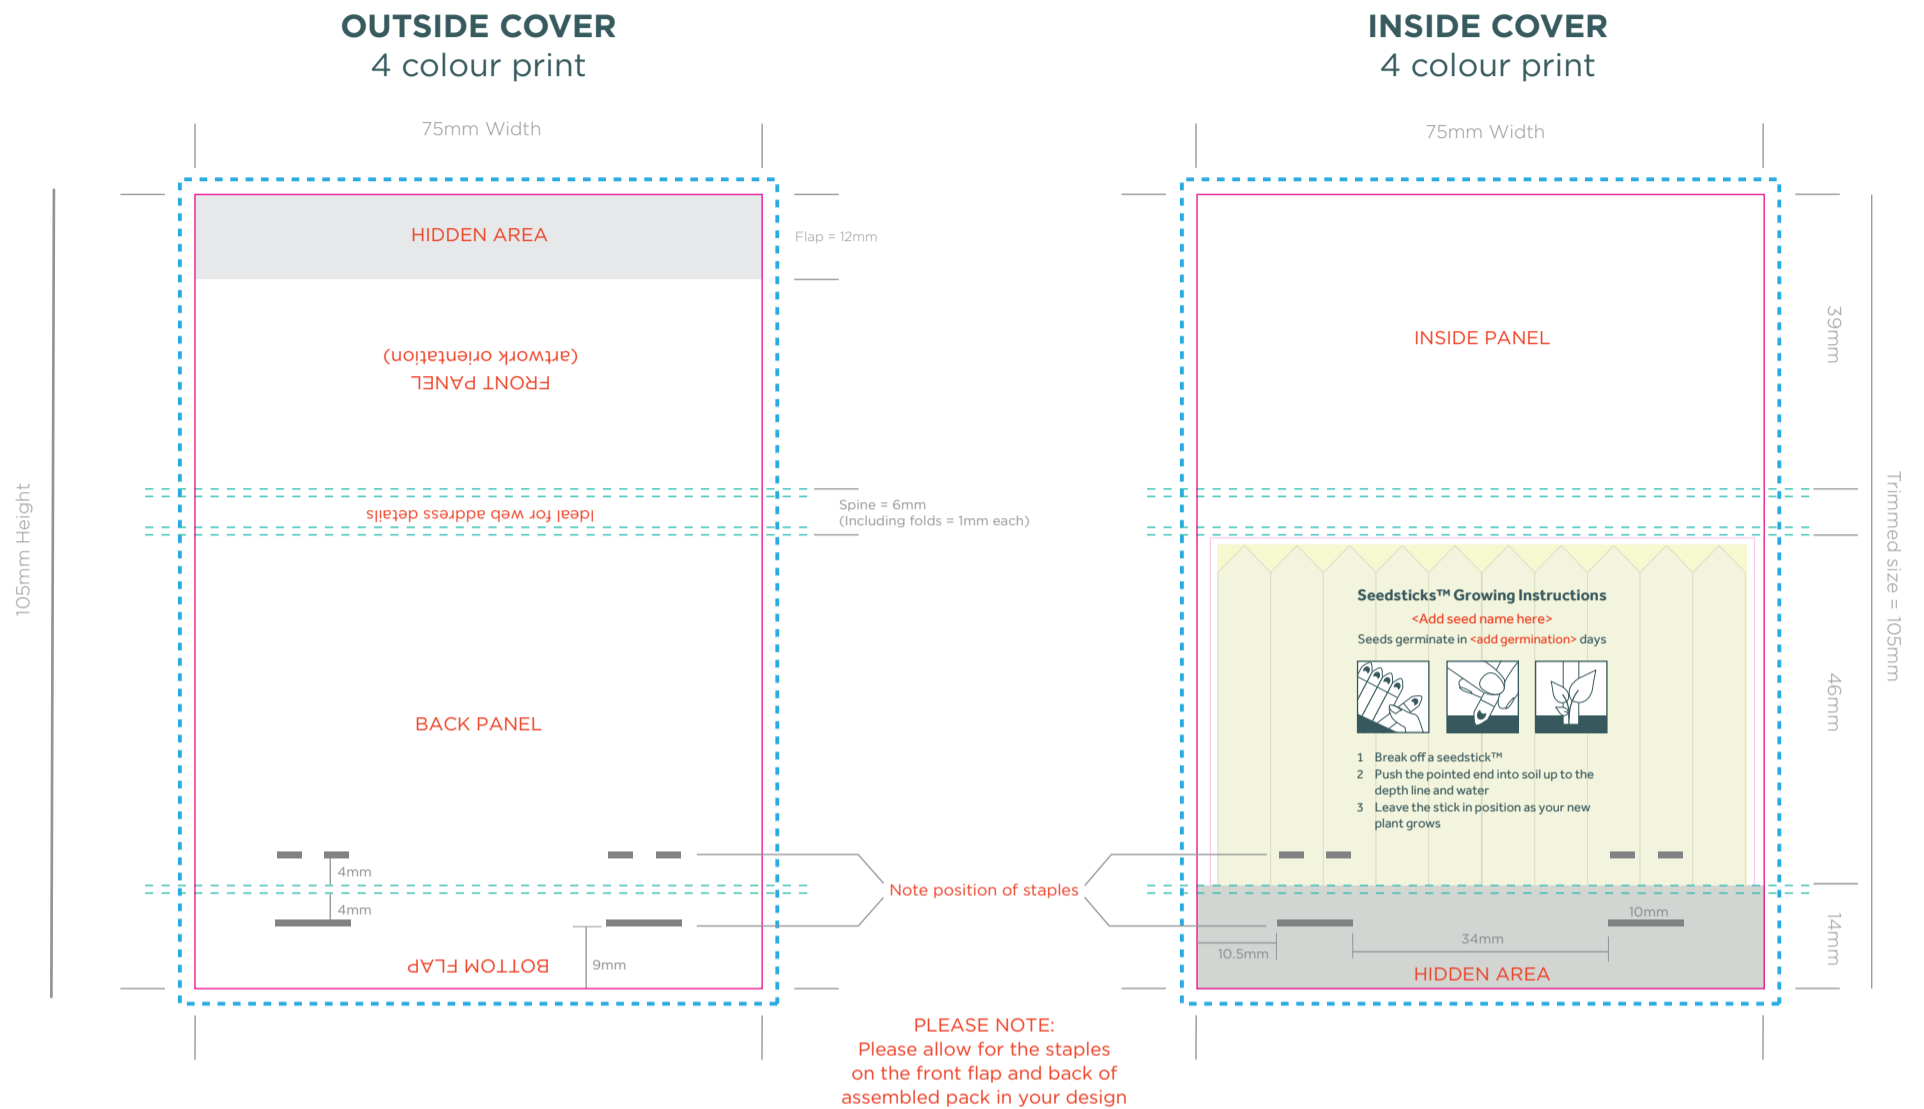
OUTSIDE COVER
4 colour print

75mm Width

105mm Height

HIDDEN AREA

Flap = 12mm

(artwork orientation)
FRONT PANEL

Ideal for web address details

Spine = 6mm
(Including folds = 1mm each)

BACK PANEL

4mm

4mm

BOTTOM FLAP

9mm

Note position of staples

INSIDE COVER
4 colour print

75mm Width

INSIDE PANEL

39mm

Trimmed size = 105mm

Seedsticks™ Growing Instructions
<Add seed name here>
Seeds germinate in <add germination> days

1 Break off a seedstick™
2 Push the pointed end into soil up to the depth line and water
3 Leave the stick in position as your new plant grows

46mm

10mm

34mm

10.5mm

HIDDEN AREA

14mm

PLEASE NOTE:
Please allow for the staples on the front flap and back of assembled pack in your design